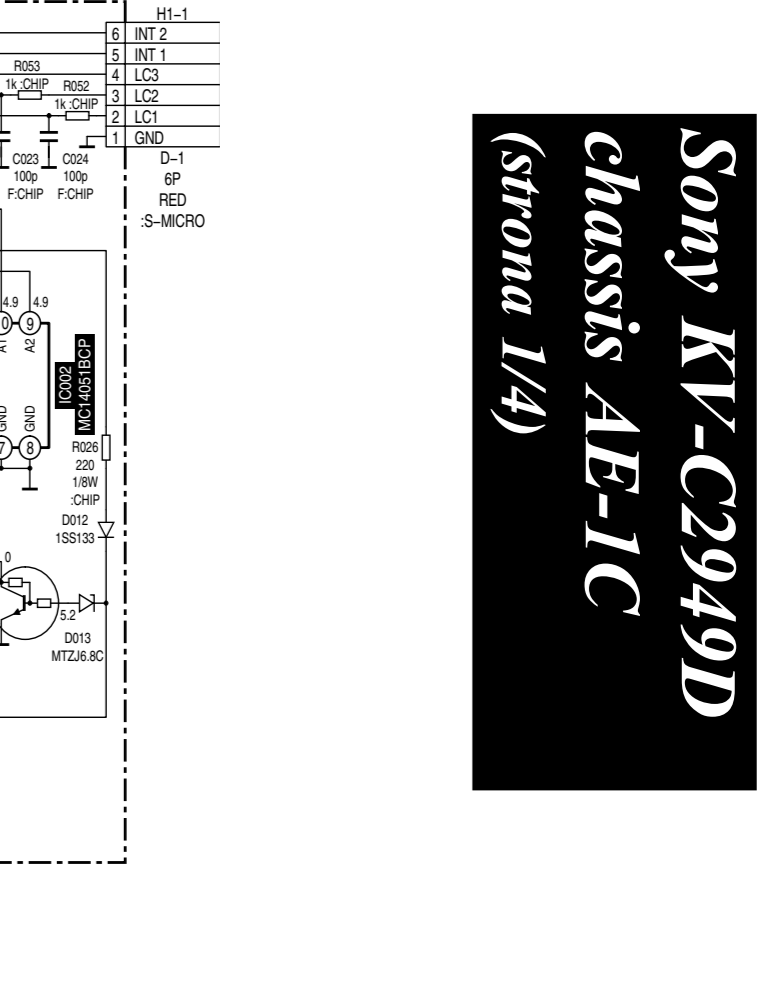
H1–1
6 INT 2
5 INT 1
4 LC3
3 LC2
2 LC1
1 GND
D–1
6P
RED
:S–MICRO

R053
1k :CHIP
R052
1k :CHIP
C023
100p
F:CHIP
C024
100p
F:CHIP

4.9
4.9
0
9
A1
A2
IC002
MC14051BCP
GND
GND
7
8
R026
220
1/8W
:CHIP
D012
1SS133
0
5.2
D013
MTZJ6.8C

Sony KV-C2949D
chassis AE-1C
(strona 1/4)